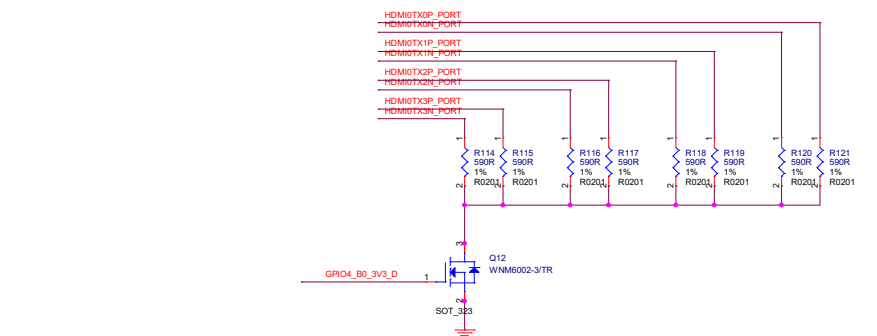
HDMI0TX0P_PORT
HDMI0TX0N_PORT
HDMI0TX1P_PORT
HDMI0TX1N_PORT
HDMI0TX2P_PORT
HDMI0TX2N_PORT
HDMI0TX3P_PORT
HDMI0TX3N_PORT

1 R114 590R 1% R0201 2
1 R115 590R 1% R0201 2
1 R116 590R 1% R0201 2
1 R117 590R 1% R0201 2
1 R118 590R 1% R0201 2
1 R119 590R 1% R0201 2
1 R120 590R 1% R0201 2
1 R121 590R 1% R0201 2

3
Q12
WNM6002-3/TR
GPIO4_B0_3V3_D
1
2
SOT_323